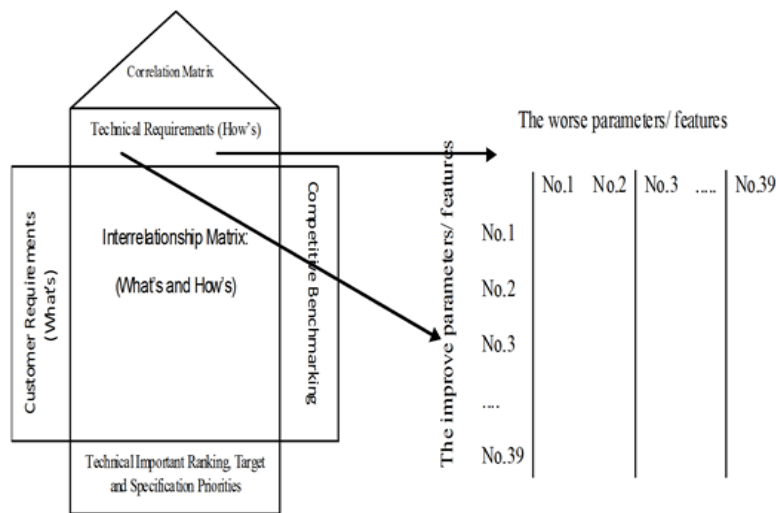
Correlation Matrix

Technical Requirements (How's)

Customer Requirements (What's)

Interrelationship Matrix:

(What's and How's)

Competitive Benchmarking

Technical Important Ranking, Target and Specification Priorities

The worse parameters/ features

The improve parameters/ features

| | No.1 | No.2 | No.3 | ..... | No.39 |
|---|---|---|---|---|---|
| No.1 | | | | | |
| No.2 | | | | | |
| No.3 | | | | | |
| .... | | | | | |
| No.39 | | | | | |